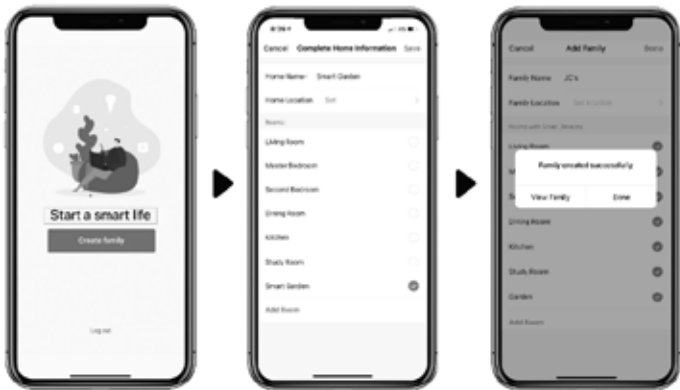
Start a smart life

Create family

Log out

Cancel Complete Home Information Save

Home Name: Smart Garden

Home Location Set

Rooms:

Living Room

Master Bedroom

Second Bedroom

Dining Room

Kitchen

Study Room

Smart Garden

Add Room

Cancel Add Family Done

Family Name JC's

Family Location Set location

Rooms with Smart Devices:

Living Room

Family created successfully

View Family Done

Dining Room

Kitchen

Study Room

Garden

Add Room